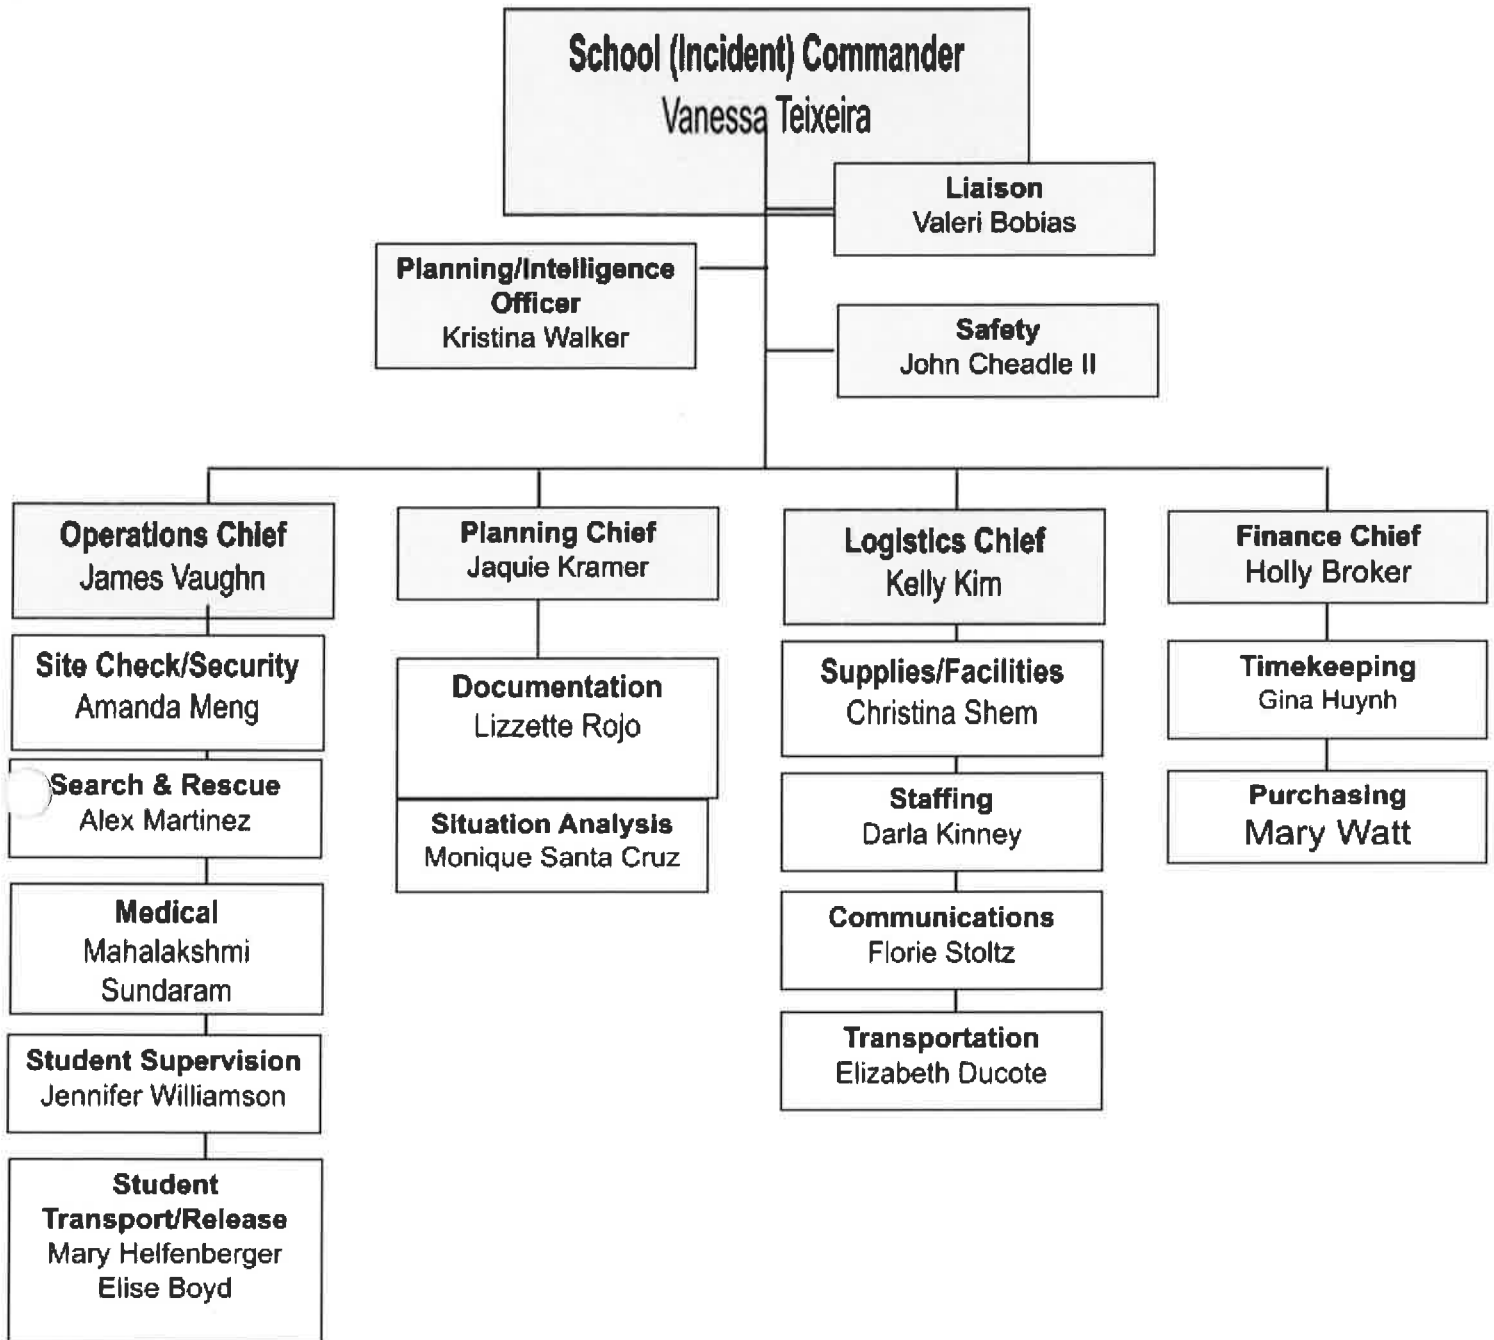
School (Incident) Commander
Vanessa Teixeira

Liaison
Valeri Bobias

Planning/Intelligence Officer
Kristina Walker

Safety
John Cheadle II

Operations Chief
James Vaughn

Site Check/Security
Amanda Meng

Search & Rescue
Alex Martinez

Medical
Mahalakshmi Sundaram

Student Supervision
Jennifer Williamson

Student Transport/Release
Mary Helfenberger
Elise Boyd

Planning Chief
Jaquie Kramer

Documentation
Lizzette Rojo

Situation Analysis
Monique Santa Cruz

Logistics Chief
Kelly Kim

Supplies/Facilities
Christina Shem

Staffing
Darla Kinney

Communications
Florie Stoltz

Transportation
Elizabeth Ducote

Finance Chief
Holly Broker

Timekeeping
Gina Huynh

Purchasing
Mary Watt